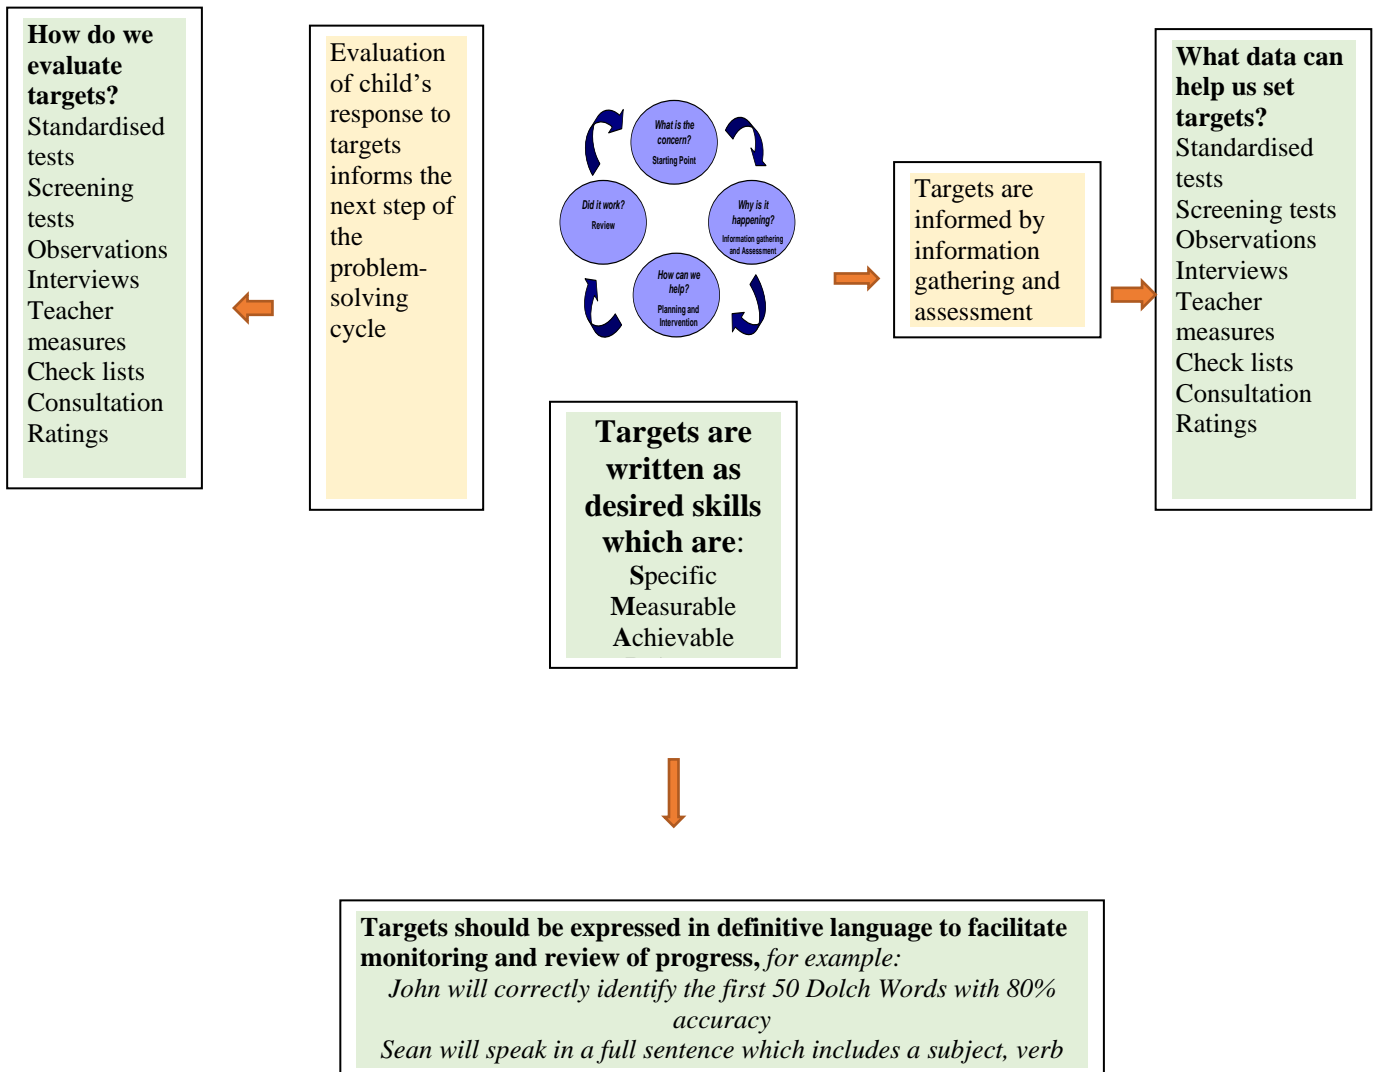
How do we evaluate targets?
Standardised tests
Screening tests
Observations
Interviews
Teacher measures
Check lists
Consultation
Ratings

Evaluation of child's response to targets informs the next step of the problem-solving cycle

What is the concern?
Starting Point

Why is it happening?
Information gathering and Assessment

How can we help?
Planning and Intervention

Did it work?
Review

Targets are informed by information gathering and assessment

What data can help us set targets?
Standardised tests
Screening tests
Observations
Interviews
Teacher measures
Check lists
Consultation
Ratings

Targets are written as desired skills which are:
Specific
Measurable
Achievable

Targets should be expressed in definitive language to facilitate monitoring and review of progress, for example:
John will correctly identify the first 50 Dolch Words with 80% accuracy
Sean will speak in a full sentence which includes a subject, verb